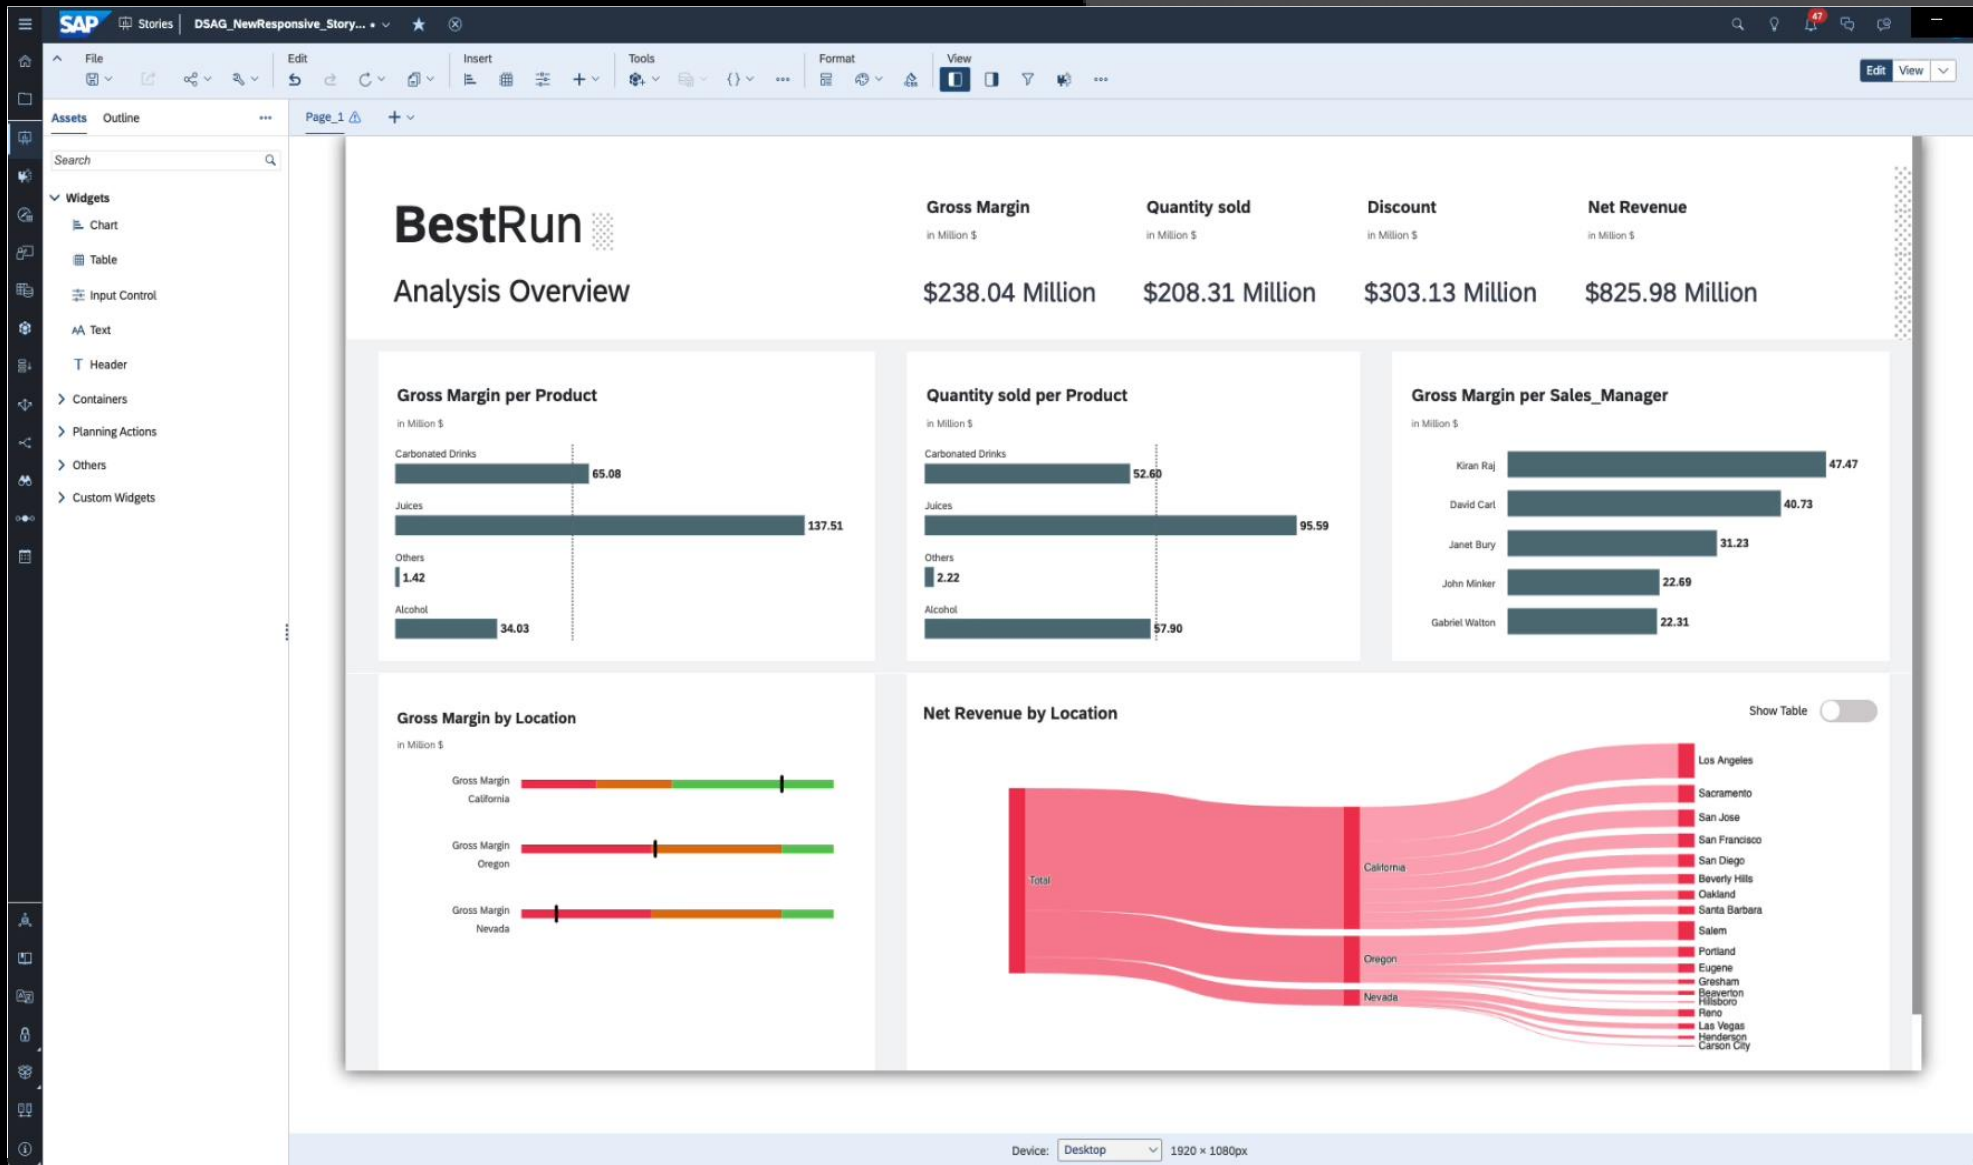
SAP Stories | DSAG_NewResponsive_Story... •

47

File Edit Insert Tools Format View

Edit View

Assets Outline

Search

Widgets
Chart
Table
Input Control
Text
Header
Containers
Planning Actions
Others
Custom Widgets

Page_1

BestRun
Analysis Overview

Gross Margin
in Million $
$238.04 Million

Quantity sold
in Million $
$208.31 Million

Discount
in Million $
$303.13 Million

Net Revenue
in Million $
$825.98 Million

Gross Margin per Product
in Million $
Carbonated Drinks 65.08
Juices 137.51
Others 1.42
Alcohol 34.03

Quantity sold per Product
in Million $
Carbonated Drinks 52.60
Juices 95.59
Others 2.22
Alcohol 57.90

Gross Margin per Sales_Manager
in Million $
Kiran Raj 47.47
David Carl 40.73
Janet Bury 31.23
John Minker 22.69
Gabriel Walton 22.31

Gross Margin by Location
in Million $
Gross Margin California
Gross Margin Oregon
Gross Margin Nevada

Net Revenue by Location
Show Table
Total
California
Oregon
Nevada
Los Angeles
Sacramento
San Jose
San Francisco
San Diego
Beverly Hills
Oakland
Santa Barbara
Salem
Portland
Eugene
Gresham
Beaverton
Hillsboro
Reno
Las Vegas
Henderson
Carson City

Device: Desktop 1920 × 1080px